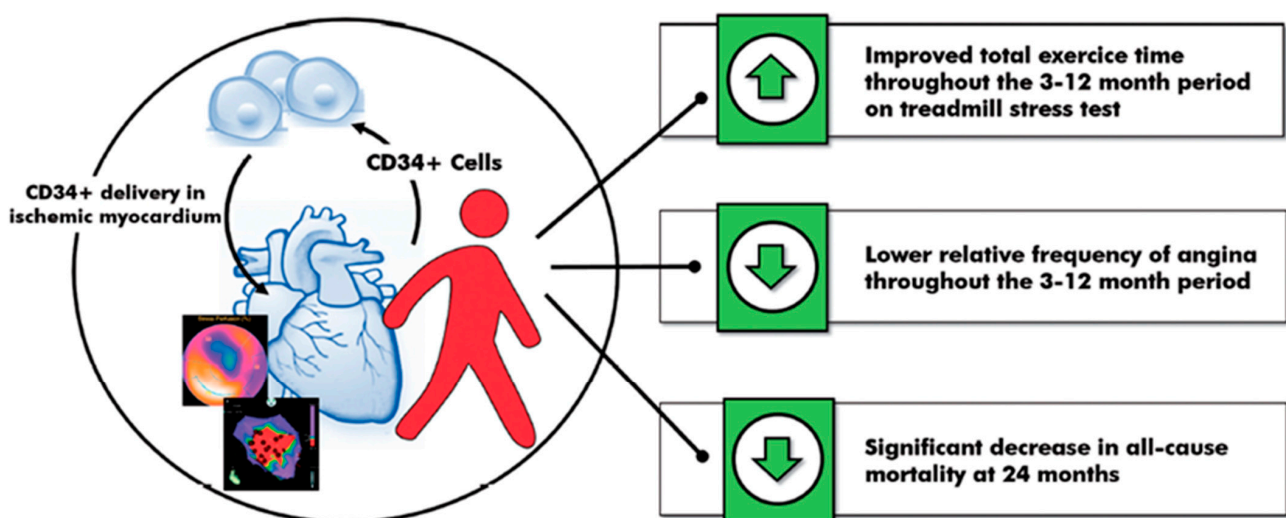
CD34+ Cells

CD34+ delivery in ischemic myocardium

Stress Perfusion (%)

Improved total exercice time throughout the 3-12 month period on treadmill stress test

Lower relative frequency of angina throughout the 3-12 month period

Significant decrease in all-cause mortality at 24 months